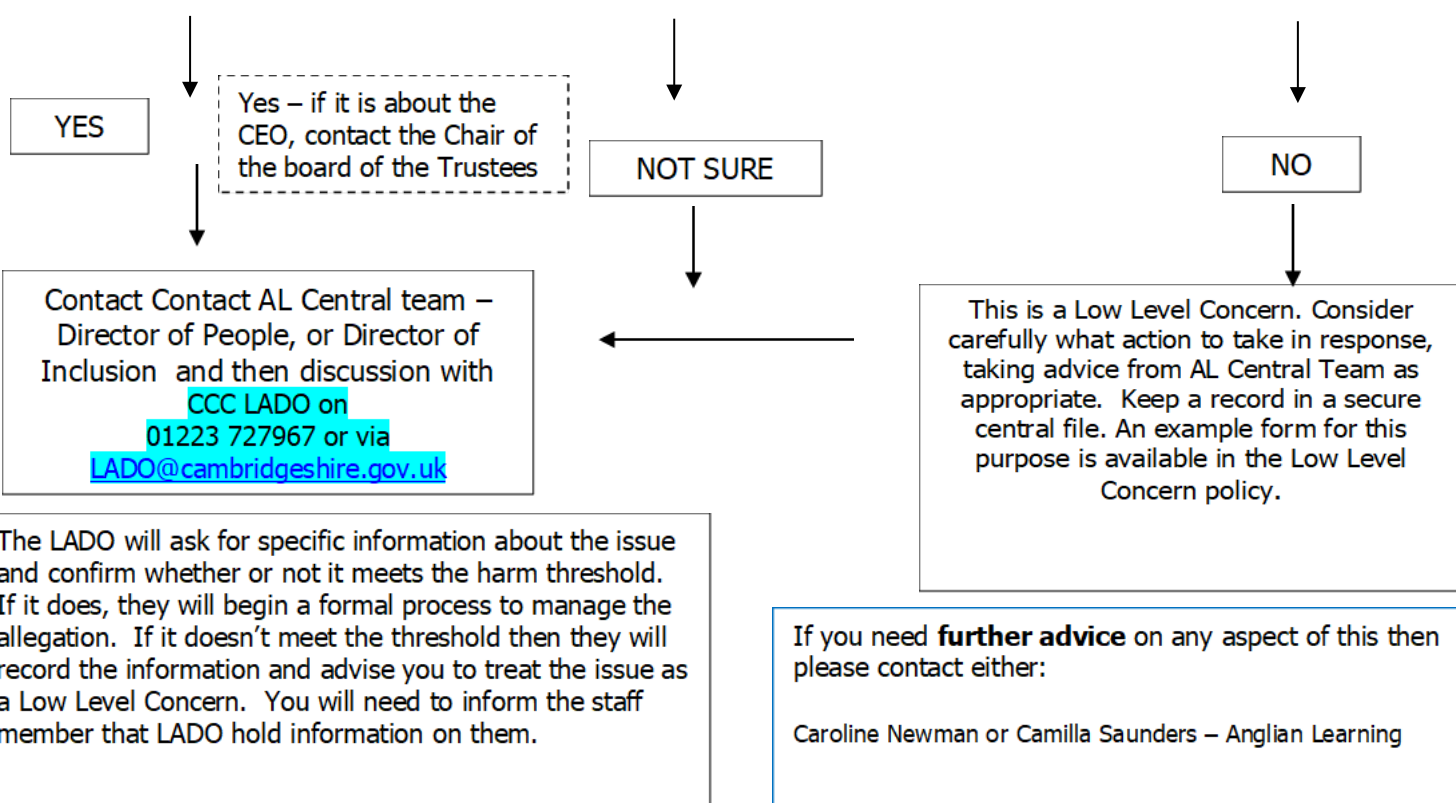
YES

Yes – if it is about the CEO, contact the Chair of the board of the Trustees

NOT SURE

NO

Contact Contact AL Central team – Director of People, or Director of Inclusion and then discussion with CCC LADO on 01223 727967 or via LADO@cambridgeshire.gov.uk

This is a Low Level Concern. Consider carefully what action to take in response, taking advice from AL Central Team as appropriate. Keep a record in a secure central file. An example form for this purpose is available in the Low Level Concern policy.

The LADO will ask for specific information about the issue and confirm whether or not it meets the harm threshold. If it does, they will begin a formal process to manage the allegation. If it doesn't meet the threshold then they will record the information and advise you to treat the issue as a Low Level Concern. You will need to inform the staff member that LADO hold information on them.

If you need **further advice** on any aspect of this then please contact either:

Caroline Newman or Camilla Saunders – Anglian Learning